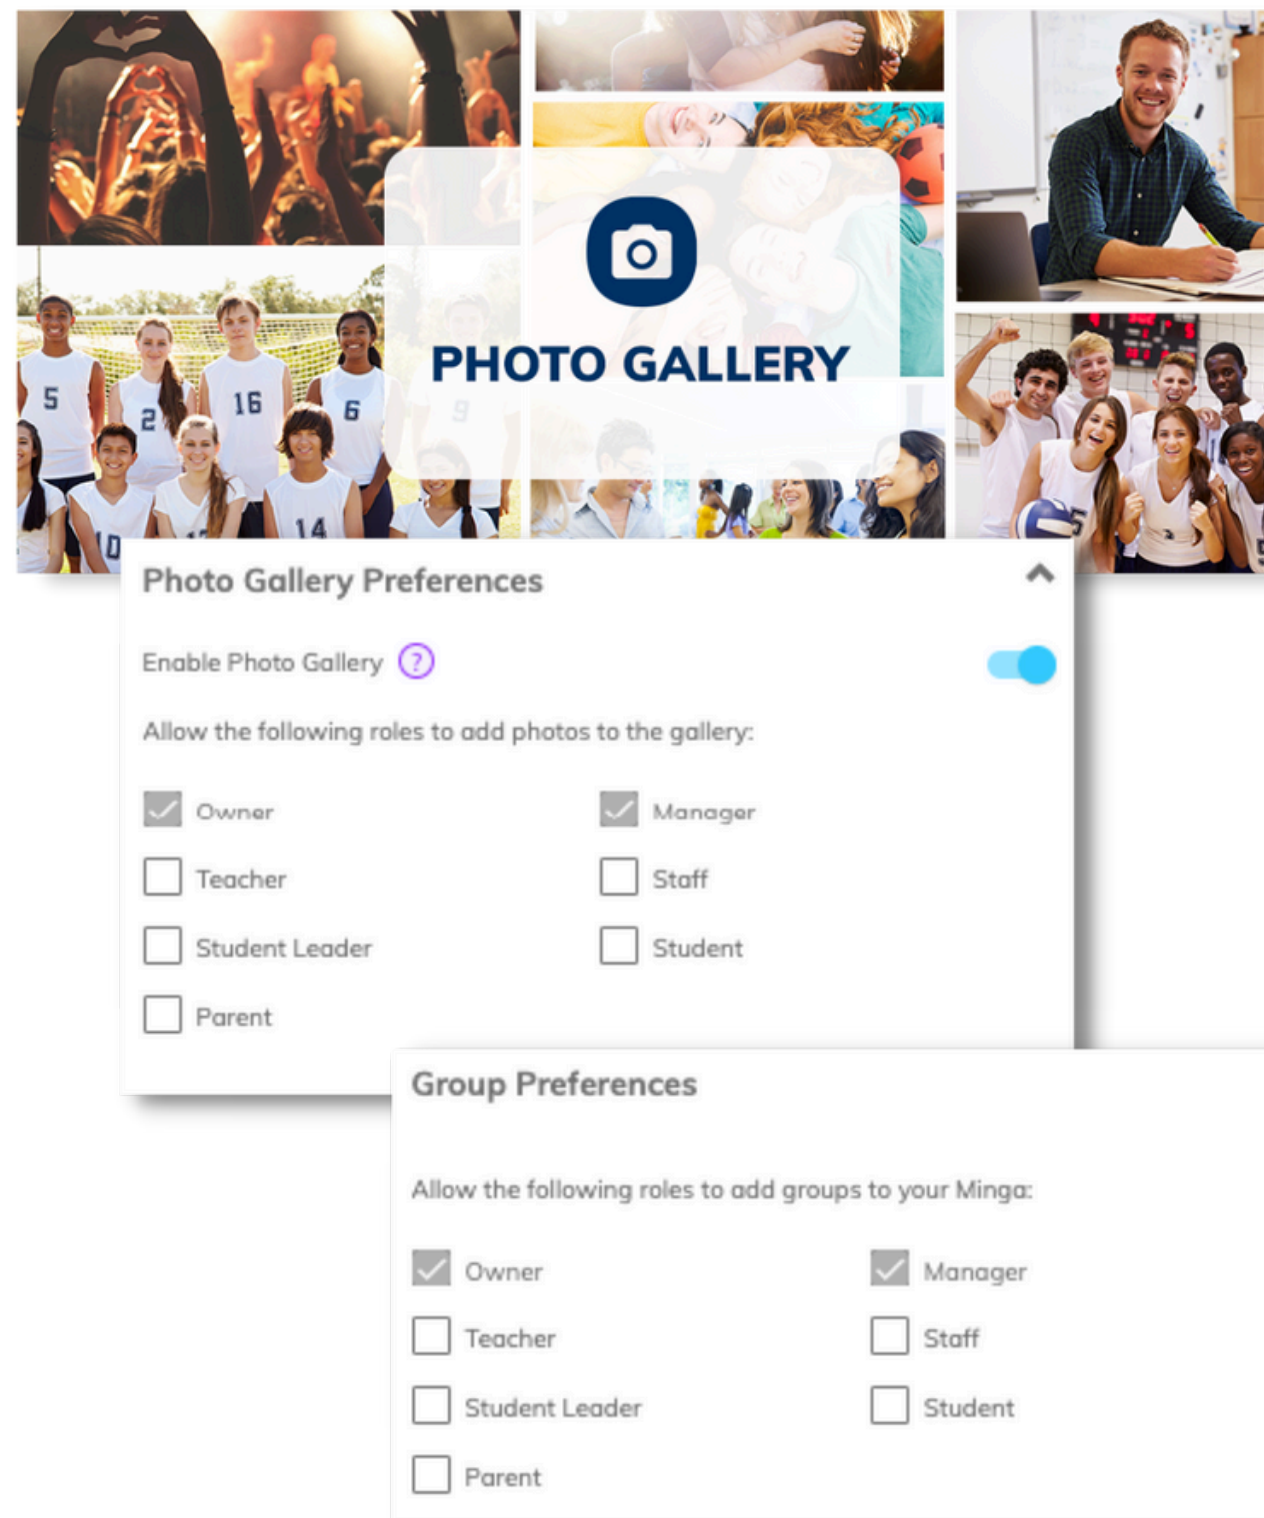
PHOTO GALLERY

Photo Gallery Preferences

Enable Photo Gallery ?

Allow the following roles to add photos to the gallery:

Owner
Manager
Teacher
Staff
Student Leader
Student
Parent

Group Preferences

Allow the following roles to add groups to your Minga:

Owner
Manager
Teacher
Staff
Student Leader
Student
Parent